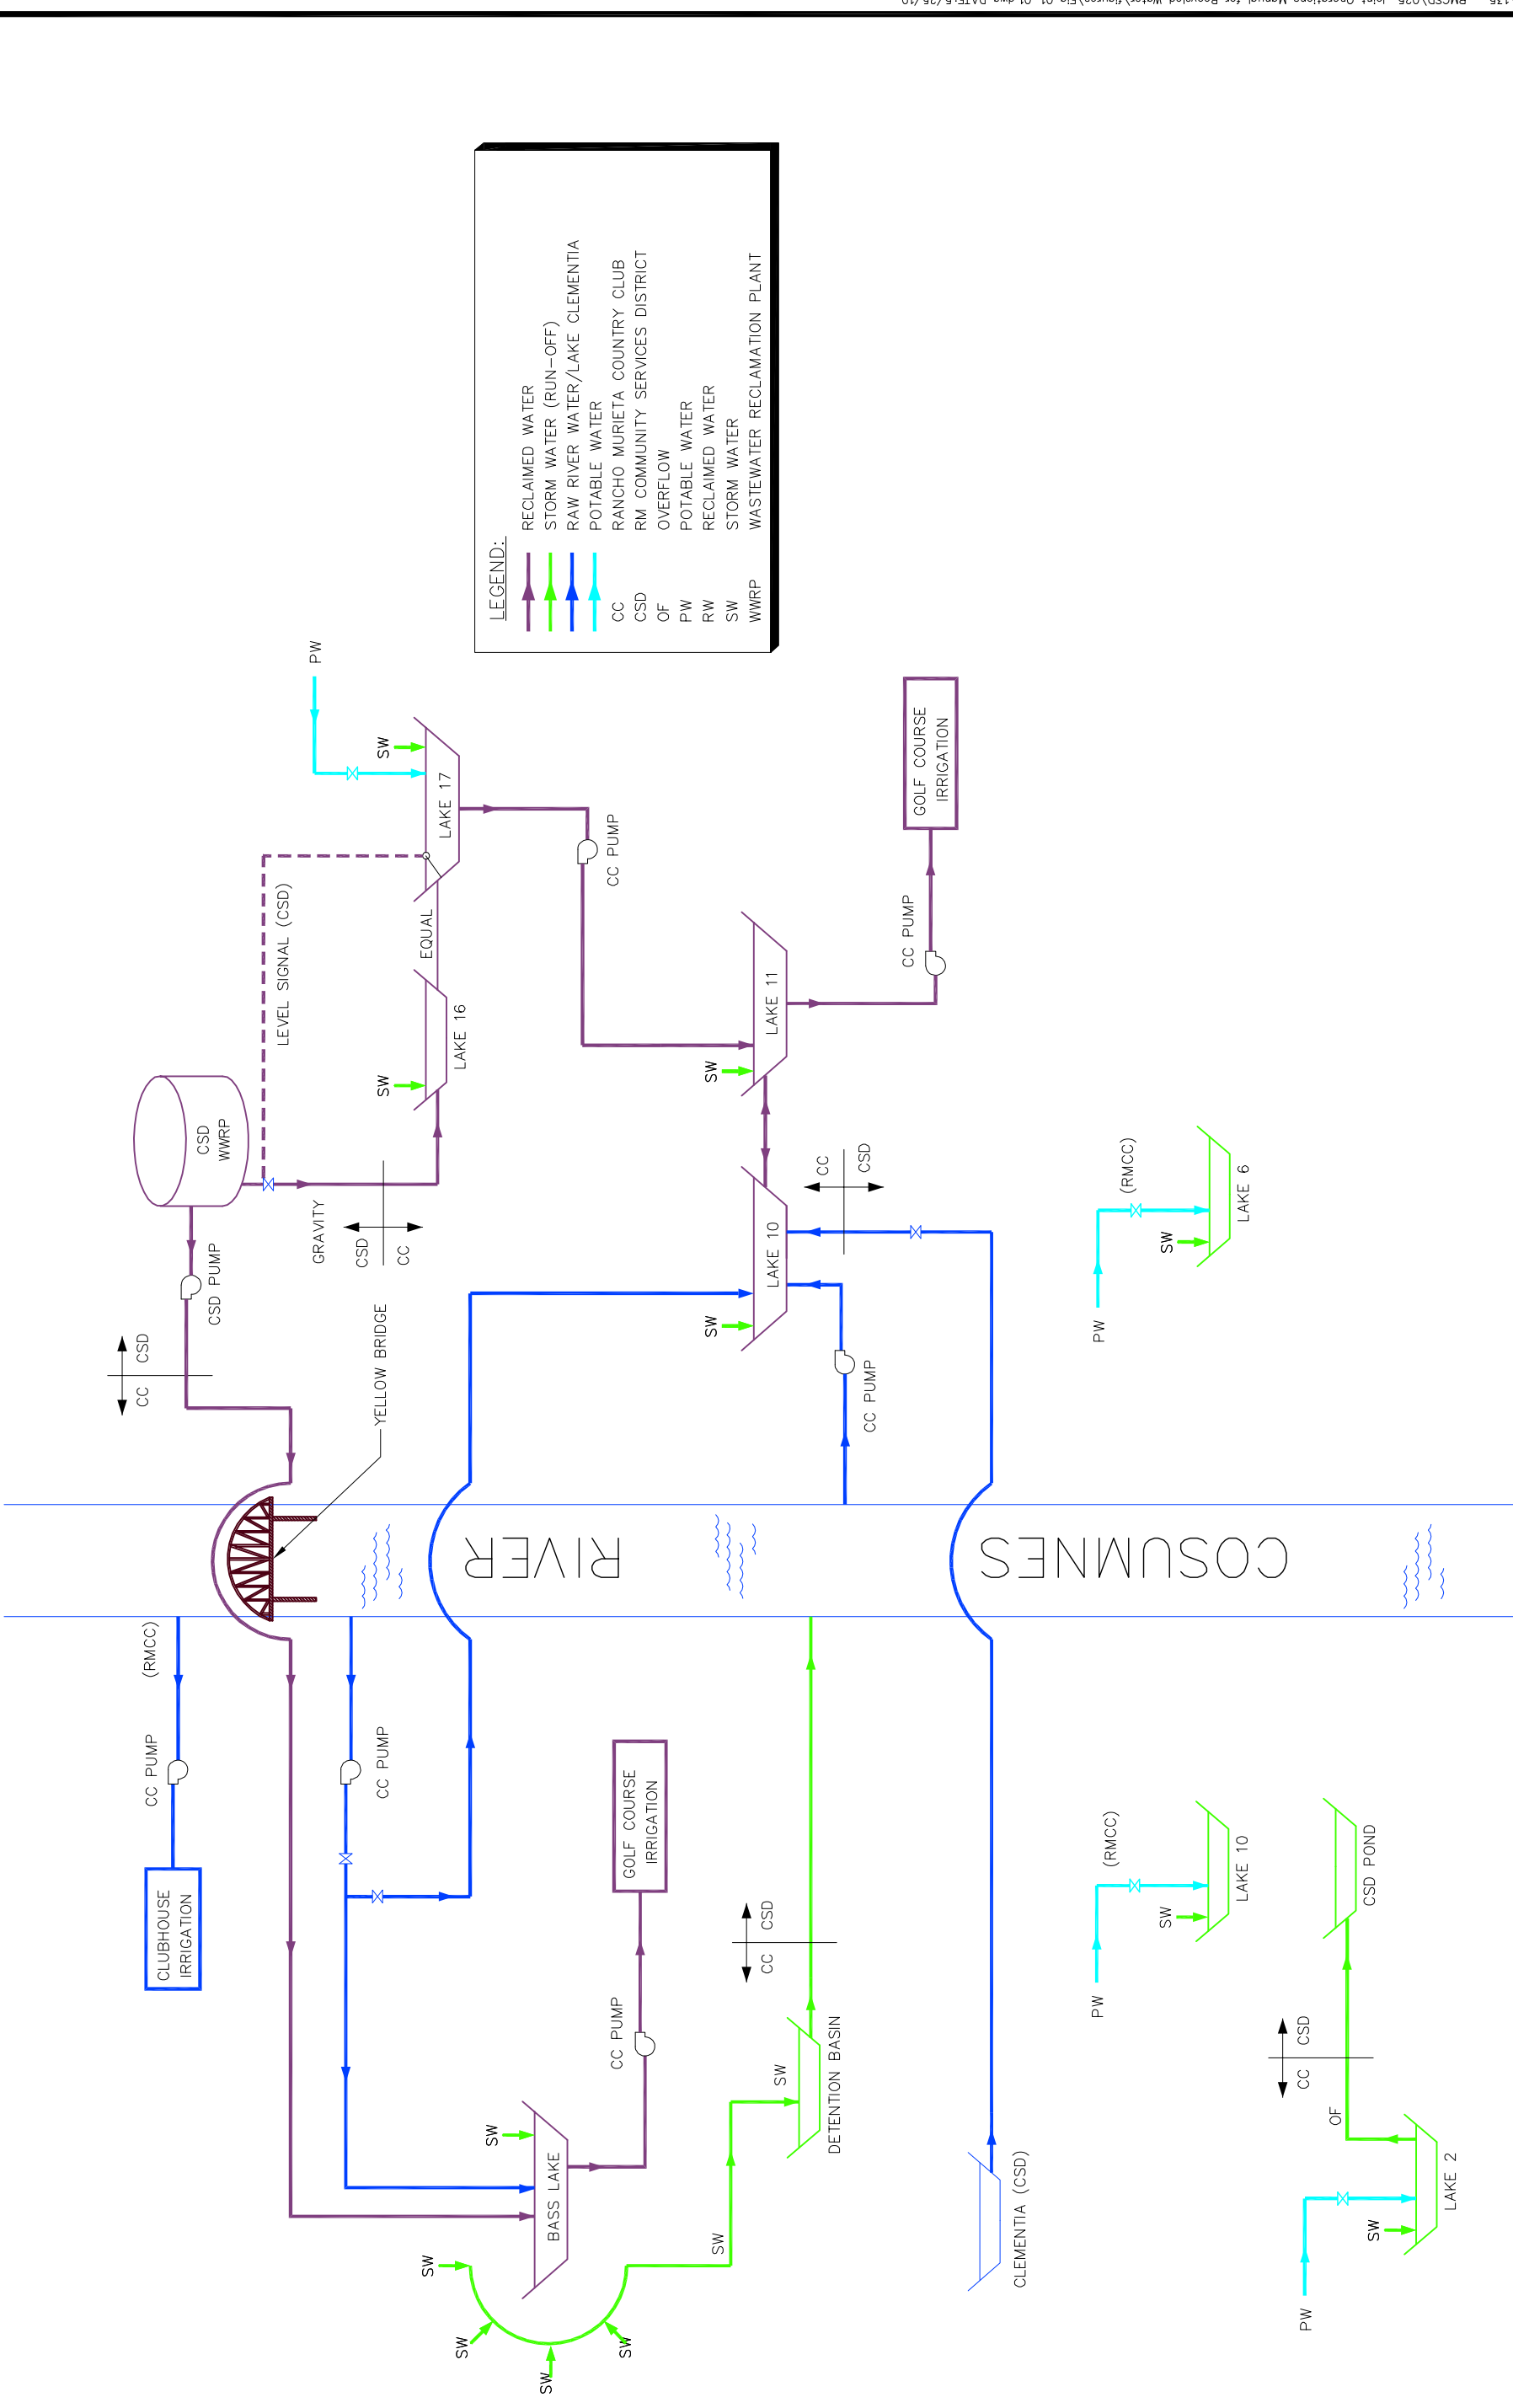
RMCSD\026 Joint Operations Manual for Recycled Water\figures\Fig 01 01.dwg DATE:5/26/10

LEGEND:
RECLAIMED WATER
STORM WATER (RUN-OFF)
RAW RIVER WATER/LAKE CLEMENTIA
POTABLE WATER
CC RANCHO MURIETA COUNTRY CLUB
CSD RM COMMUNITY SERVICES DISTRICT
OF OVERFLOW
PW POTABLE WATER
RW RECLAIMED WATER
SW STORM WATER
WWRP WASTEWATER RECLAMATION PLANT

PW
SW
LAKE 17
CC PUMP
LEVEL SIGNAL (CSD)
EQUAL
SW
LAKE 16
CSD WWRP
GRAVITY
CSD
CC
CSD PUMP
CC
CSD
YELLOW BRIDGE
SW
LAKE 11
CC PUMP
GOLF COURSE IRRIGATION
CC
CSD
SW
LAKE 10
CC PUMP
(RMCC)
SW
LAKE 6
PW
RIVER
COSUMNES
(RMCC)
CC PUMP
CLUBHOUSE IRRIGATION
CC PUMP
GOLF COURSE IRRIGATION
CC PUMP
CC
CSD
SW
BASS LAKE
SW
SW
SW
SW
SW
SW
DETENTION BASIN
CLEMENTIA (CSD)
(RMCC)
SW
LAKE 10
PW
CSD POND
CC
CSD
OF
SW
LAKE 2
PW